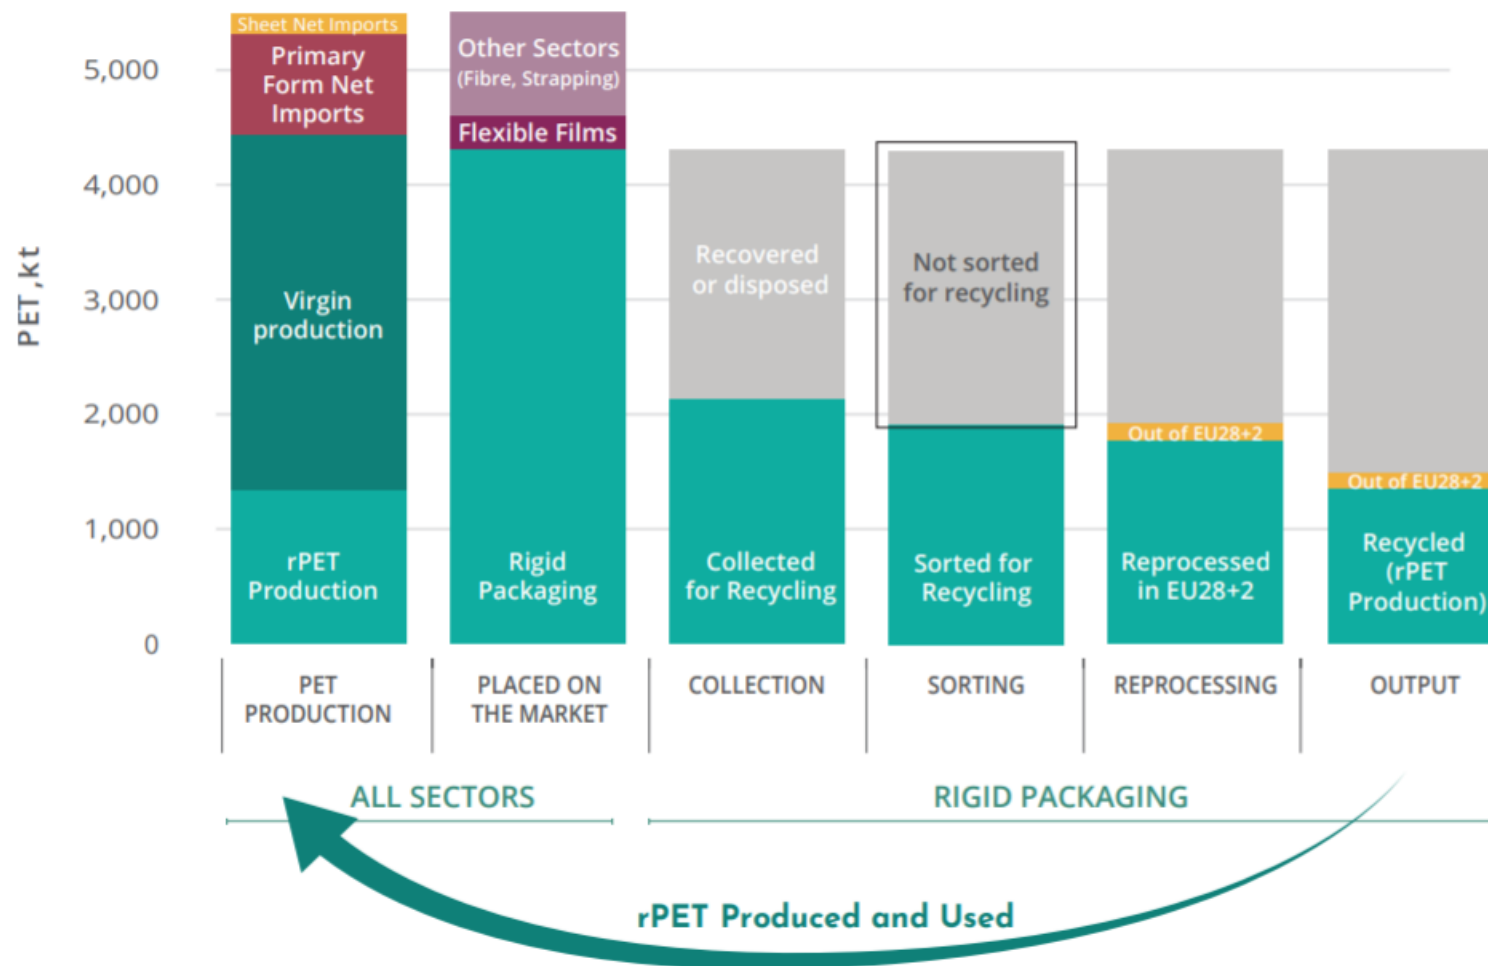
PET ,kt

5,000
4,000
3,000
2,000
1,000
0

Sheet Net Imports
Primary Form Net Imports
Virgin production
rPET Production

Other Sectors (Fibre, Strapping)
Flexible Films
Rigid Packaging

Recovered or disposed
Collected for Recycling

Not sorted for recycling
Sorted for Recycling

Out of EU28+2
Reprocessed in EU28+2

Out of EU28+2
Recycled (rPET Production)

PET PRODUCTION
PLACED ON THE MARKET
COLLECTION
SORTING
REPROCESSING
OUTPUT

ALL SECTORS
RIGID PACKAGING

rPET Produced and Used